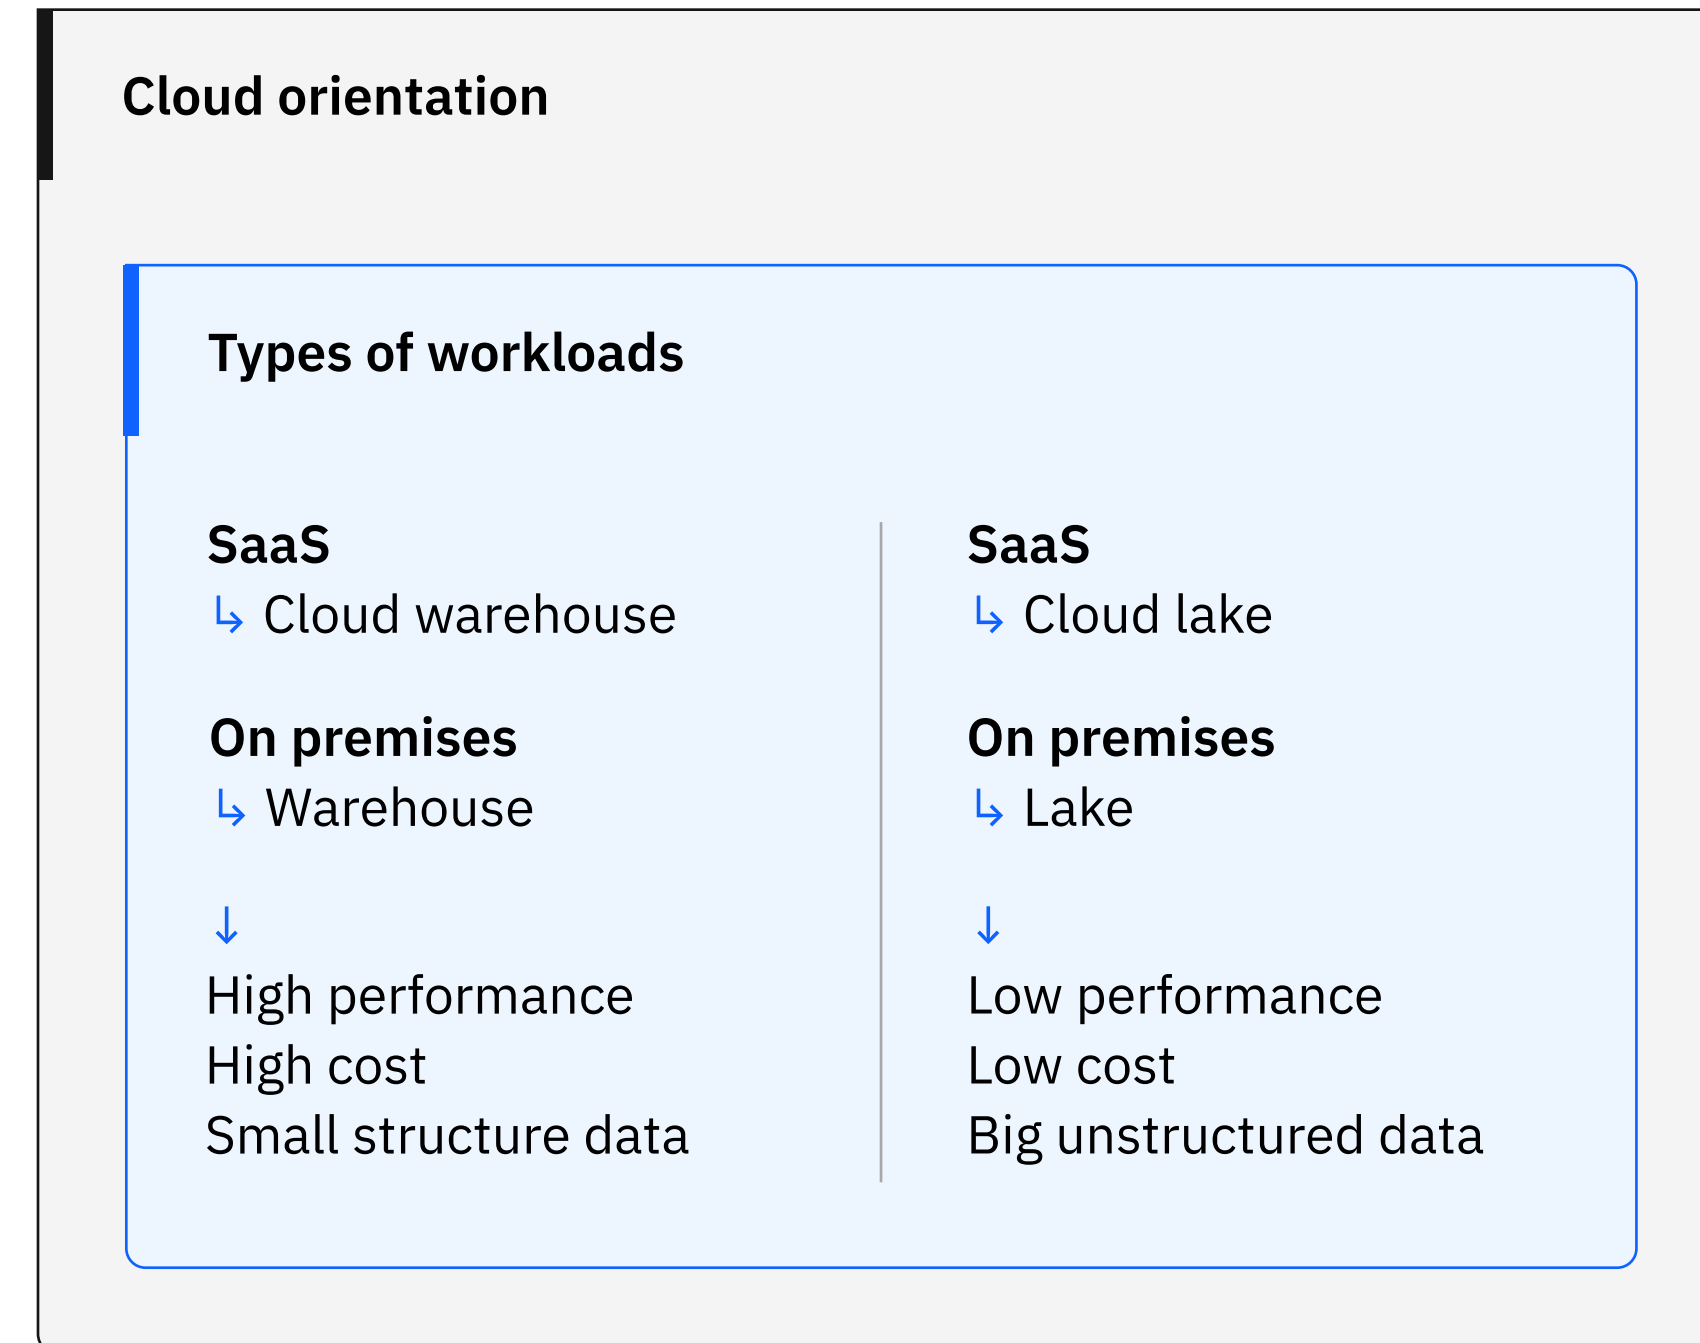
Cloud orientation

Types of workloads

SaaS
↳ Cloud warehouse

On premises
↳ Warehouse

↓
High performance
High cost
Small structure data

SaaS
↳ Cloud lake

On premises
↳ Lake

↓
Low performance
Low cost
Big unstructured data